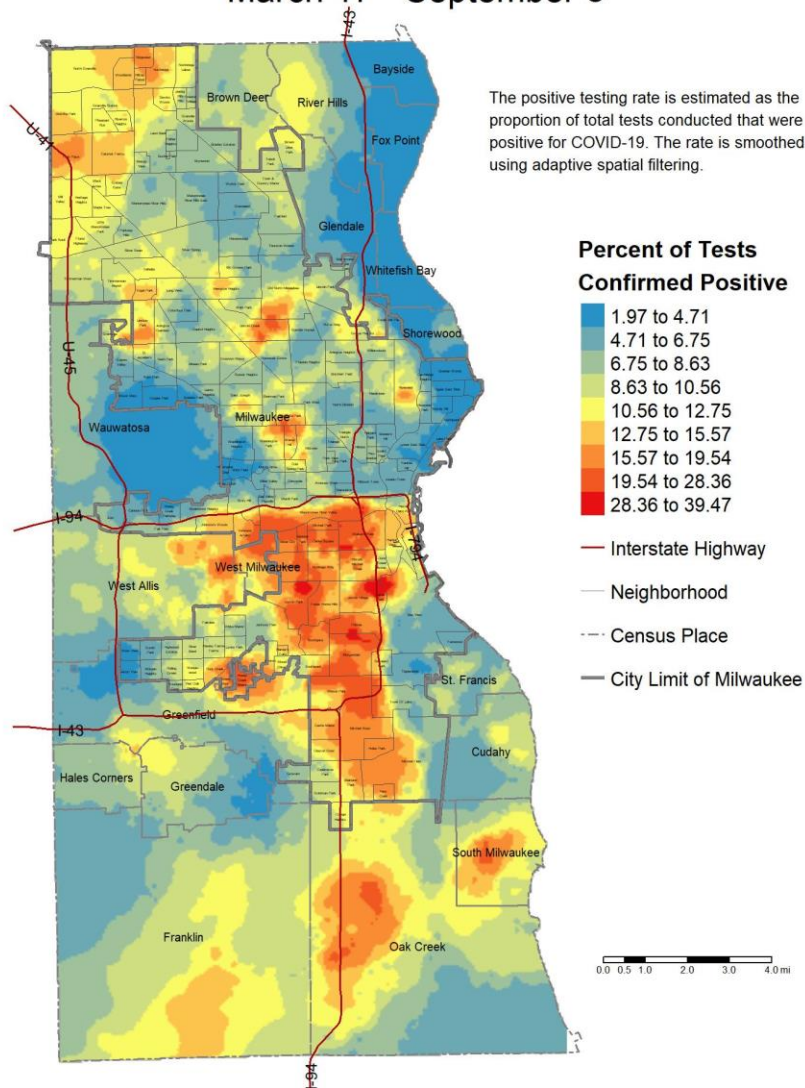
March 11 - September 8

The positive testing rate is estimated as the proportion of total tests conducted that were positive for COVID-19. The rate is smoothed using adaptive spatial filtering.

Percent of Tests Confirmed Positive

1.97 to 4.71
4.71 to 6.75
6.75 to 8.63
8.63 to 10.56
10.56 to 12.75
12.75 to 15.57
15.57 to 19.54
19.54 to 28.36
28.36 to 39.47

Interstate Highway
Neighborhood
Census Place
City Limit of Milwaukee

Bayside
Brown Deer
River Hills
Fox Point
Glendale
Whitefish Bay
Shorewood
Milwaukee
Wauwatosa
West Milwaukee
West Allis
St. Francis
Greenfield
Cudahy
Hales Corners
Greendale
South Milwaukee
Franklin
Oak Creek

I-41
I-43
I-94
I-794
U-41
U-45

0.0 0.5 1.0 2.0 3.0 4.0 mi